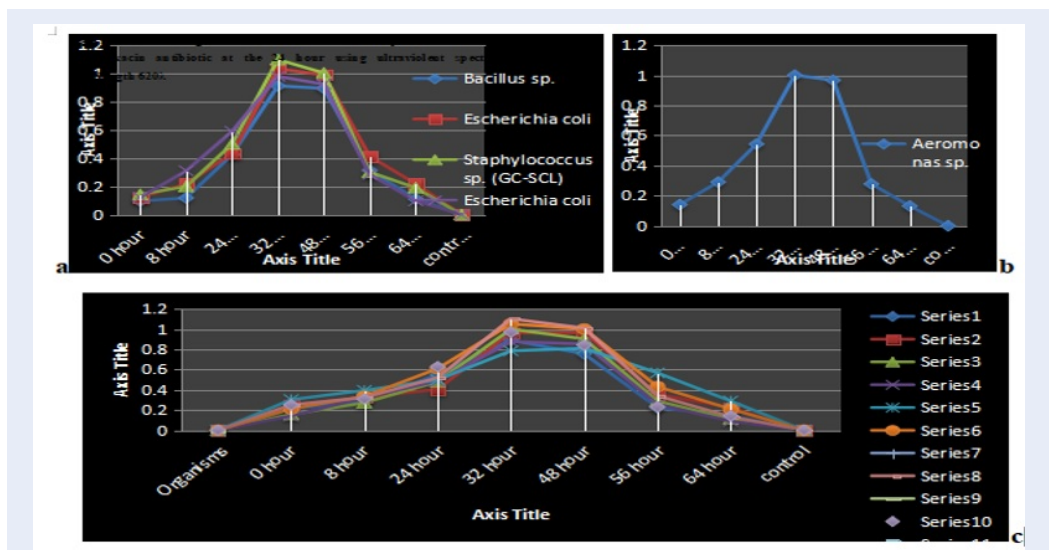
1.2
acin antibiotic at the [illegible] hour using ultraviolet spec
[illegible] ngth 620.
0.8
0.6
0.4
0.2
0
Axis Title
0 hour
8 hour
24...
32...
48...
56...
64...
contr...
Axis Title
Bacillus sp.
Escherichia coli
Staphylococcus sp. (GC-SCL)
Escherichia coli
a

1.2
1
0.8
0.6
0.4
0.2
0
Axis Title
0...
8...
24...
32...
48...
56...
64...
co...
Axis Title
Aeromonas sp.
b

1.2
1
0.8
0.6
0.4
0.2
0
Axis Title
Organisms
0 hour
8 hour
24 hour
32 hour
48 hour
56 hour
64 hour
control
Axis Title
Series1
Series2
Series3
Series4
Series5
Series6
Series7
Series8
Series9
Series10
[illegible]
c